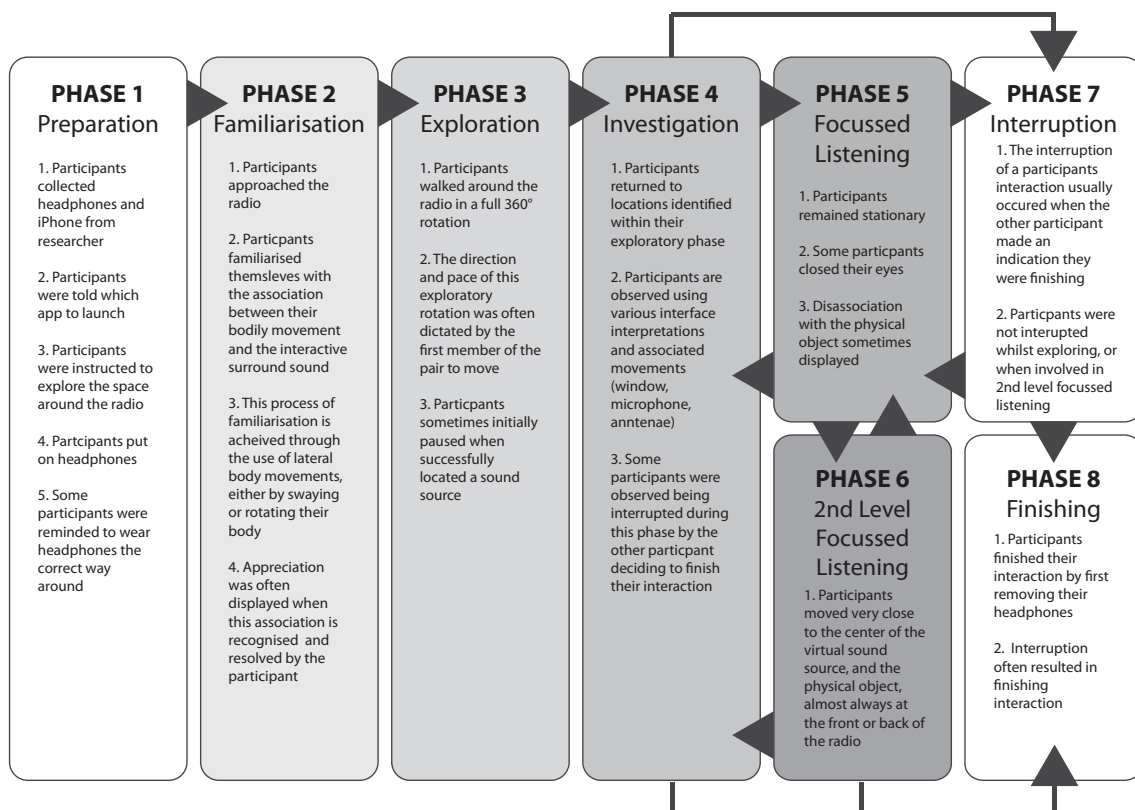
PHASE 1
Preparation

1. Participants collected headphones and iPhone from researcher

2. Participants were told which app to launch

3. Participants were instructed to explore the space around the radio

4. Partcipants put on headphones

5. Some participants were reminded to wear headphones the correct way around

PHASE 2
Familiarisation

1. Participants approached the radio

2. Particpants familiarised themsleves with the association between their bodily movement and the interactive surround sound

3. This process of familiarisation is acheived through the use of lateral body movements, either by swaying or rotating their body

4. Appreciation was often displayed when this association is recognised and resolved by the participant

PHASE 3
Exploration

1. Participants walked around the radio in a full 360° rotation

2. The direction and pace of this exploratory rotation was often dictated by the first member of the pair to move

3. Particpants sometimes initially paused when successfully located a sound source

PHASE 4
Investigation

1. Participants returned to locations identified within their exploratory phase

2. Participants are observed using various interface interpretations and associated movements (window, microphone, anntenae)

3. Some participants were observed being interrupted during this phase by the other particpant deciding to finish their interaction

PHASE 5
Focussed Listening

1. Participants remained stationary

2. Some particpants closed their eyes

3. Disassociation with the physical object sometimes displayed

PHASE 6
2nd Level Focussed Listening

1. Participants moved very close to the center of the virtual sound source, and the physical object, almost always at the front or back of the radio

PHASE 7
Interruption

1. The interruption of a participants interaction usually occured when the other participant made an indication they were finishing

2. Particpants were not interupted whilst exploring, or when involved in 2nd level focussed listening

PHASE 8
Finishing

1. Participants finished their interaction by first removing their headphones

2. Interruption often resulted in finishing interaction